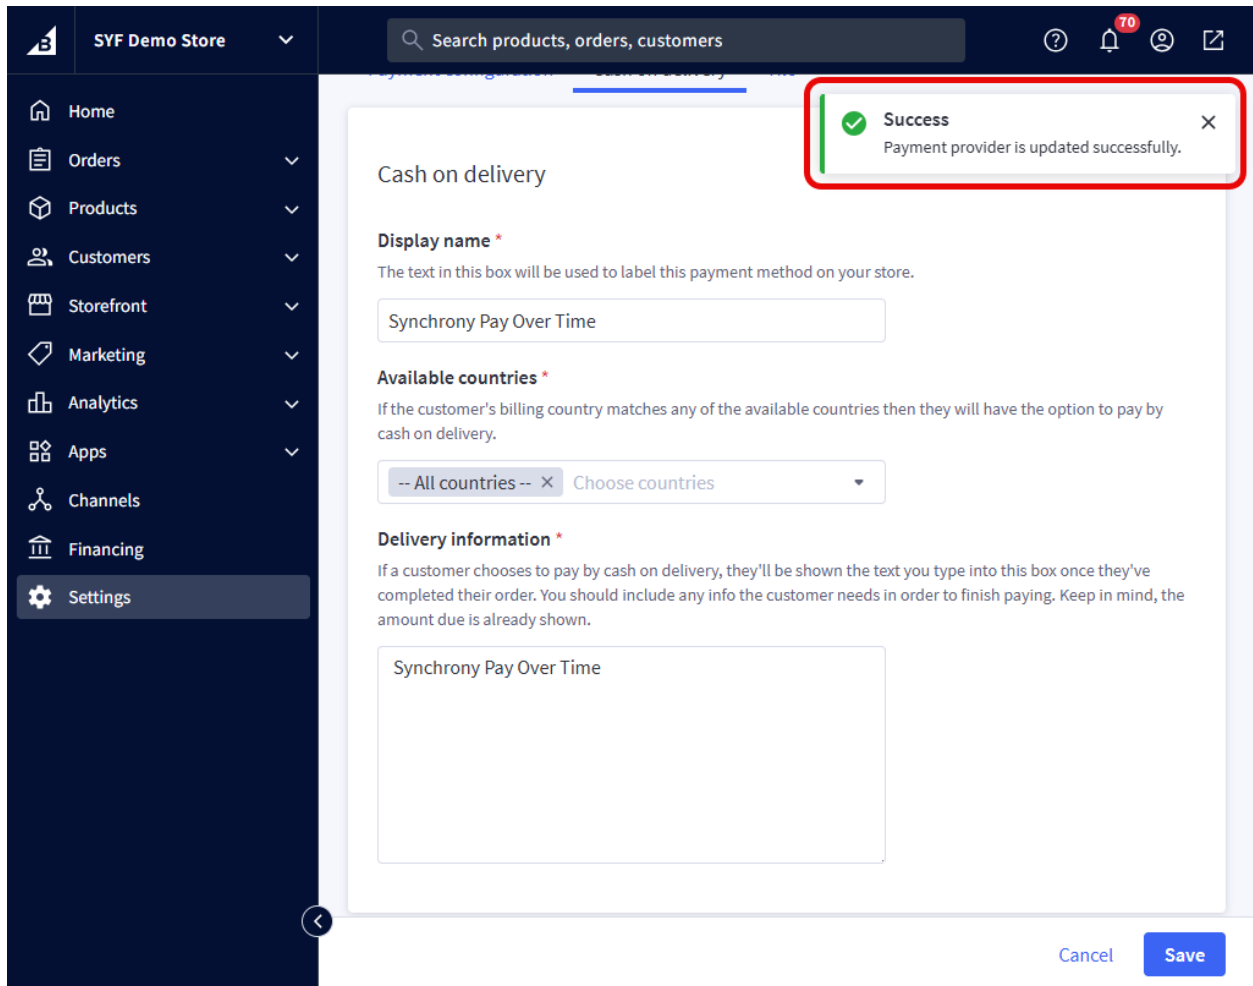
SYF Demo Store

Search products, orders, customers

70

Home
Orders
Products
Customers
Storefront
Marketing
Analytics
Apps
Channels
Financing
Settings

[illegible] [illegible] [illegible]

Success
Payment provider is updated successfully.

Cash on delivery

Display name *
The text in this box will be used to label this payment method on your store.

Synchrony Pay Over Time

Available countries *
If the customer's billing country matches any of the available countries then they will have the option to pay by cash on delivery.

-- All countries -- ✕ Choose countries

Delivery information *
If a customer chooses to pay by cash on delivery, they'll be shown the text you type into this box once they've completed their order. You should include any info the customer needs in order to finish paying. Keep in mind, the amount due is already shown.

Synchrony Pay Over Time

Cancel
Save